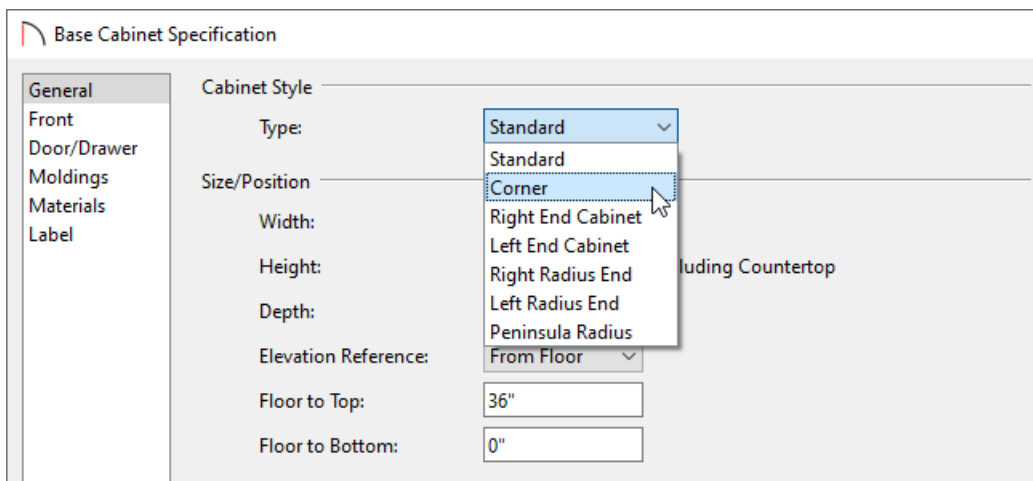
Base Cabinet Specification

General
Front
Door/Drawer
Moldings
Materials
Label

Cabinet Style

Type: Standard

Standard
Corner
Right End Cabinet
Left End Cabinet
Right Radius End
Left Radius End
Peninsula Radius

Size/Position

Width:

Height: luding Countertop

Depth:

Elevation Reference: From Floor

Floor to Top: 36"

Floor to Bottom: 0"